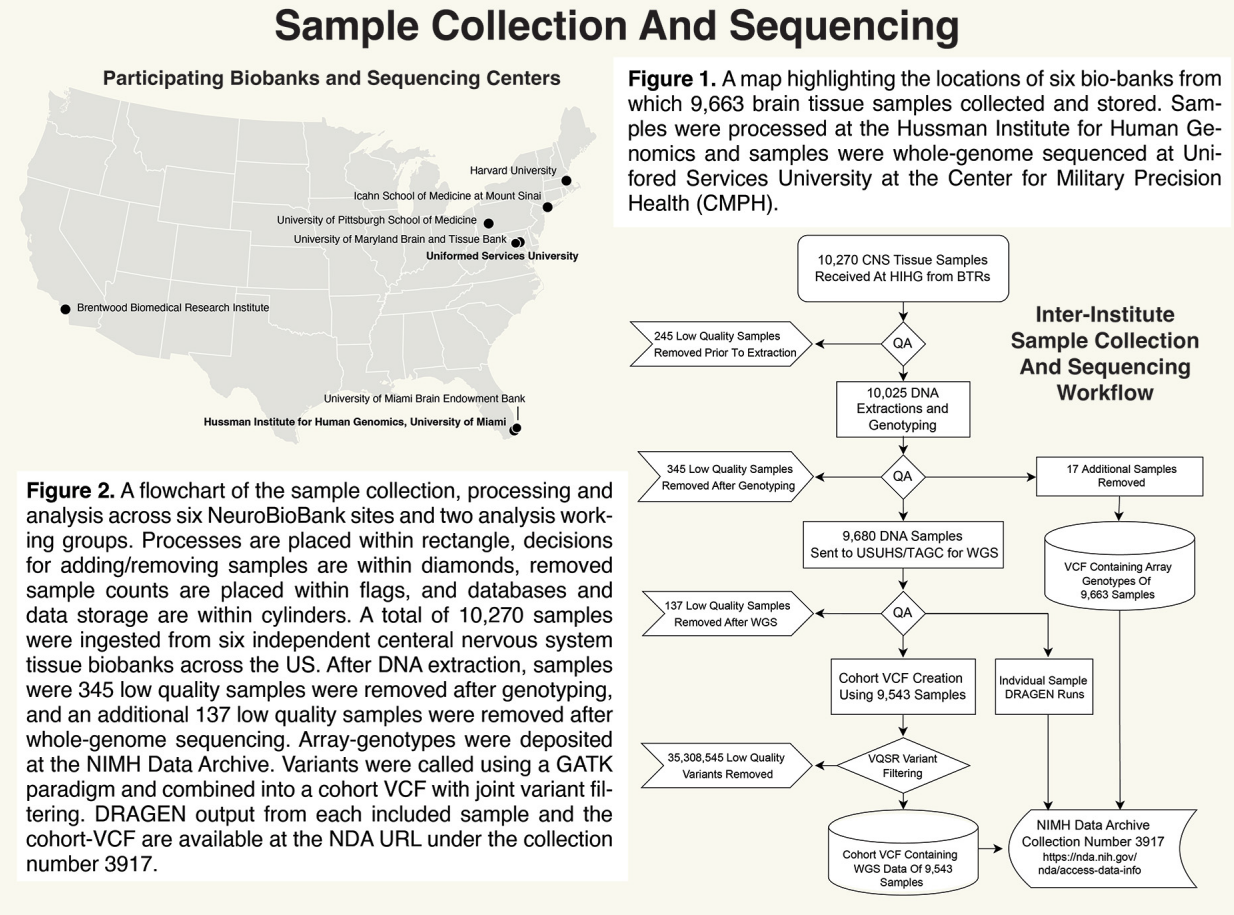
Sample Collection And Sequencing

Participating Biobanks and Sequencing Centers

Harvard University
Icahn School of Medicine at Mount Sinai
University of Pittsburgh School of Medicine
University of Maryland Brain and Tissue Bank
Uniformed Services University
Brentwood Biomedical Research Institute
University of Miami Brain Endowment Bank
Hussman Institute for Human Genomics, University of Miami

Figure 1. A map highlighting the locations of six bio-banks from which 9,663 brain tissue samples collected and stored. Samples were processed at the Hussman Institute for Human Genomics and samples were whole-genome sequenced at Unifored Services University at the Center for Military Precision Health (CMPH).

Figure 2. A flowchart of the sample collection, processing and analysis across six NeuroBioBank sites and two analysis working groups. Processes are placed within rectangle, decisions for adding/removing samples are within diamonds, removed sample counts are placed within flags, and databases and data storage are within cylinders. A total of 10,270 samples were ingested from six independent centeral nervous system tissue biobanks across the US. After DNA extraction, samples were 345 low quality samples were removed after genotyping, and an additional 137 low quality samples were removed after whole-genome sequencing. Array-genotypes were deposited at the NIMH Data Archive. Variants were called using a GATK paradigm and combined into a cohort VCF with joint variant filtering. DRAGEN output from each included sample and the cohort-VCF are available at the NDA URL under the collection number 3917.

Inter-Institute Sample Collection And Sequencing Workflow

10,270 CNS Tissue Samples Received At HIHG from BTRs

QA

245 Low Quality Samples Removed Prior To Extraction

10,025 DNA Extractions and Genotyping

QA

345 Low Quality Samples Removed After Genotyping

17 Additional Samples Removed

9,680 DNA Samples Sent to USUHS/TAGC for WGS

VCF Containing Array Genotypes Of 9,663 Samples

QA

137 Low Quality Samples Removed After WGS

Cohort VCF Creation Using 9,543 Samples

Indvidual Sample DRAGEN Runs

35,308,545 Low Quality Variants Removed

VQSR Variant Filtering

Cohort VCF Containing WGS Data Of 9,543 Samples

NIMH Data Archive Collection Number 3917 https://nda.nih.gov/nda/access-data-info